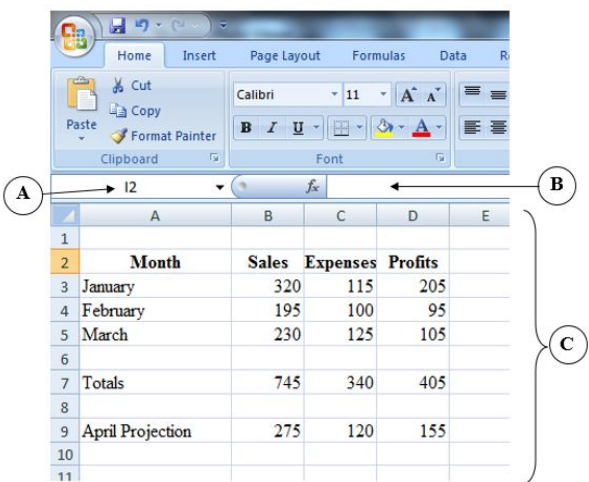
Home Insert Page Layout Formulas Data R

Paste
Cut
Copy
Format Painter
Clipboard

Calibri 11
B I U
Font

A
I2
$f_x$
B

|  | A | B | C | D | E |
|---|---|---|---|---|---|
| 1 |  |  |  |  |  |
| 2 | Month | Sales | Expenses | Profits |  |
| 3 | January | 320 | 115 | 205 |  |
| 4 | February | 195 | 100 | 95 |  |
| 5 | March | 230 | 125 | 105 |  |
| 6 |  |  |  |  |  |
| 7 | Totals | 745 | 340 | 405 |  |
| 8 |  |  |  |  |  |
| 9 | April Projection | 275 | 120 | 155 |  |
| 10 |  |  |  |  |  |
| 11 |  |  |  |  |  |

C